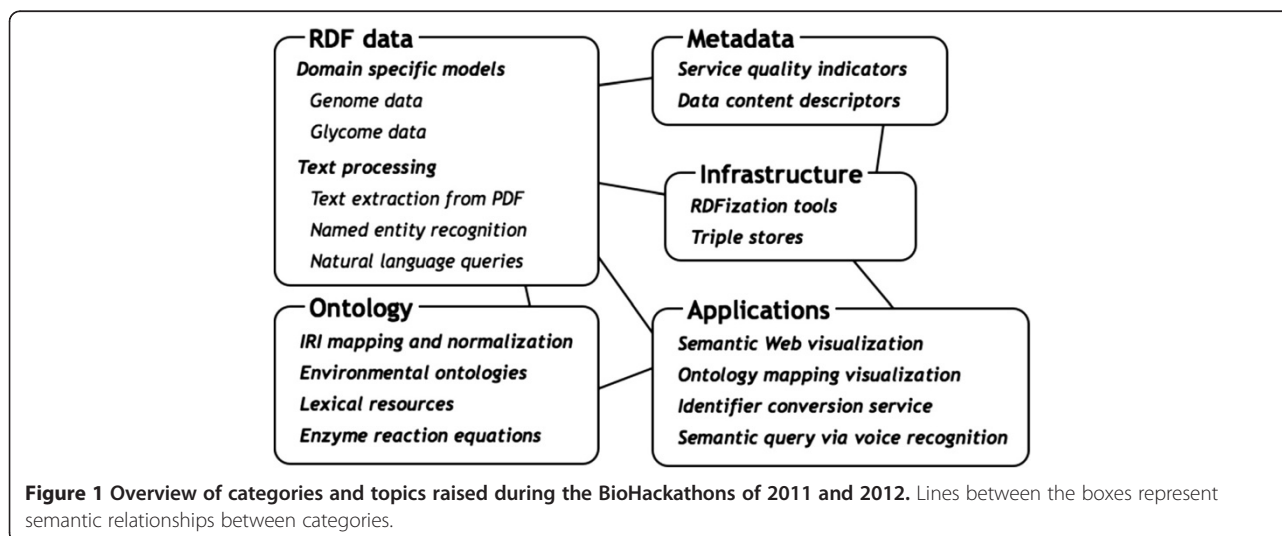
RDF data
Domain specific models
Genome data
Glycome data
Text processing
Text extraction from PDF
Named entity recognition
Natural language queries

Metadata
Service quality indicators
Data content descriptors

Infrastructure
RDFization tools
Triple stores

Ontology
IRI mapping and normalization
Environmental ontologies
Lexical resources
Enzyme reaction equations

Applications
Semantic Web visualization
Ontology mapping visualization
Identifier conversion service
Semantic query via voice recognition

**Figure 1 Overview of categories and topics raised during the BioHackathons of 2011 and 2012.** Lines between the boxes represent semantic relationships between categories.